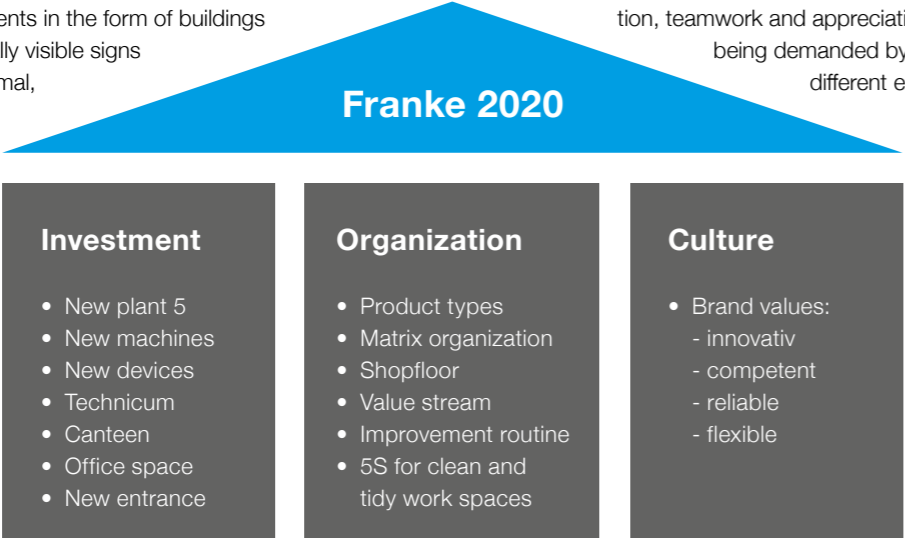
ents in the form of buildings
lly visible signs
mal,

tion, teamwork and appreciati
being demanded by
different e

Franke 2020

Investment

- New plant 5
- New machines
- New devices
- Technicum
- Canteen
- Office space
- New entrance

Organization

- Product types
- Matrix organization
- Shopfloor
- Value stream
- Improvement routine
- 5S for clean and tidy work spaces

Culture

- Brand values:
  - innovativ
  - competent
  - reliable
  - flexible